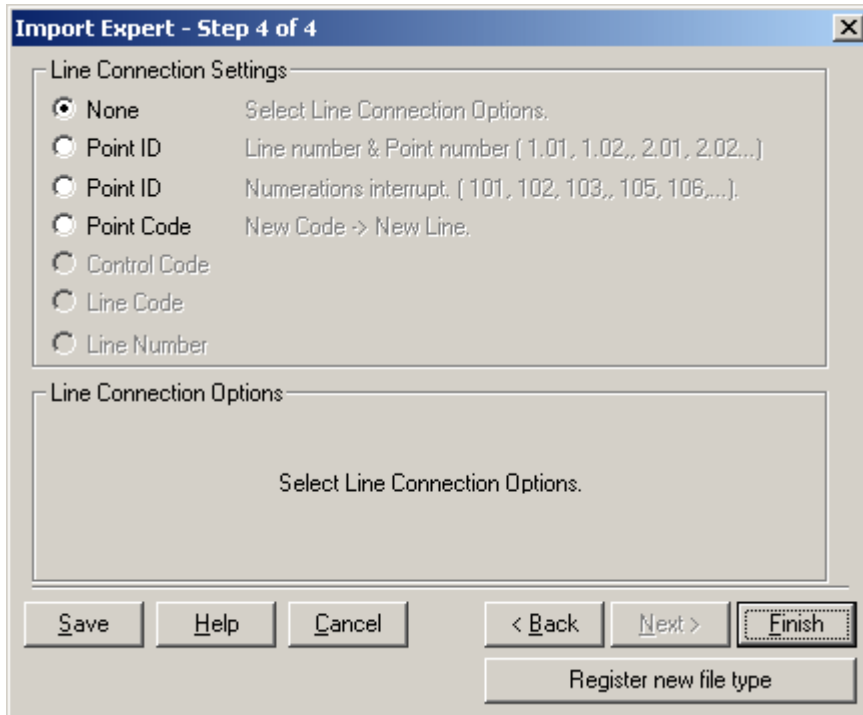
Import Expert - Step 4 of 4

Line Connection Settings

None Select Line Connection Options.

Point ID Line number & Point number ( 1.01, 1.02,, 2.01, 2.02...)

Point ID Numerations interrupt. ( 101, 102, 103,, 105, 106,...).

Point Code New Code -> New Line.

Control Code

Line Code

Line Number

Line Connection Options

Select Line Connection Options.

Save | Help | Cancel | < Back | Next > | Finish

Register new file type